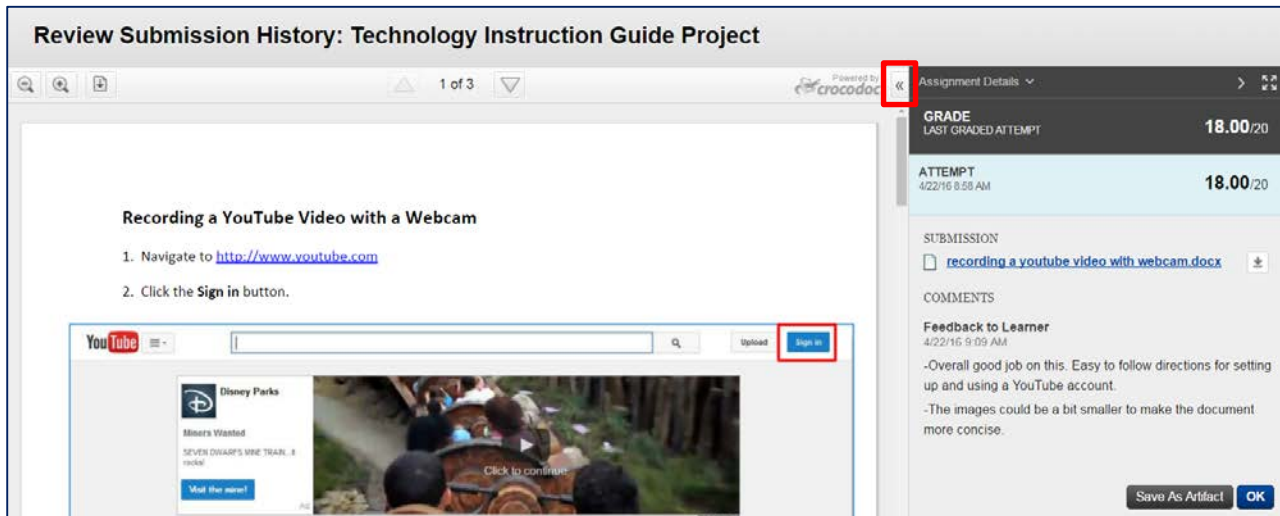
Review Submission History: Technology Instruction Guide Project

1 of 3

Powered by crocodoc

«

Assignment Details

GRADE
LAST GRADED ATTEMPT
18.00/20

ATTEMPT
4/22/16 8:58 AM
18.00/20

SUBMISSION
recording a youtube video with webcam.docx

COMMENTS
Feedback to Learner
4/22/16 9:09 AM
-Overall good job on this. Easy to follow directions for setting up and using a YouTube account.
-The images could be a bit smaller to make the document more concise.

Save As Artifact
OK

Recording a YouTube Video with a Webcam

1. Navigate to http://www.youtube.com

2. Click the **Sign in** button.

YouTube
Upload
Sign in

Disney Parks
Miners Wanted
SEVEN DWARFS MINE TRAIN...it rocks!
Visit the mine!
Ad
Click to continue